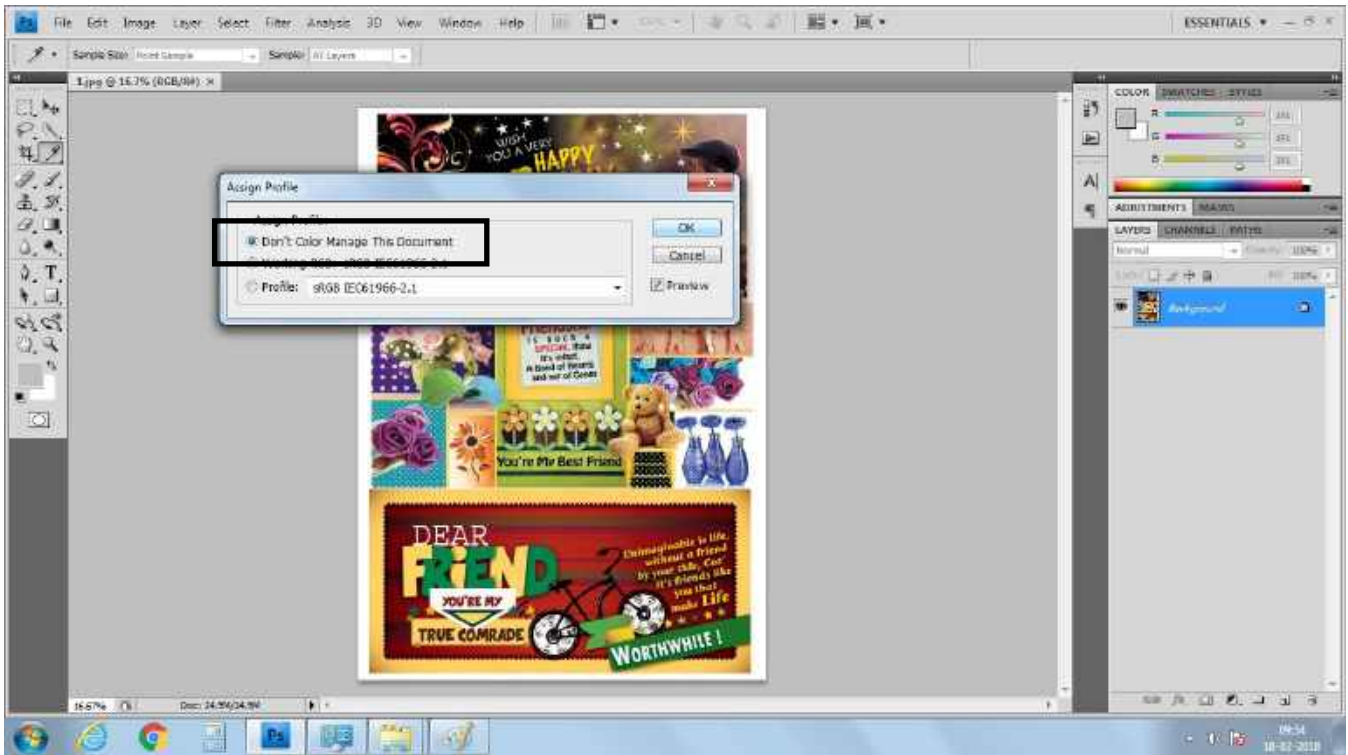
Ps File Edit Image Layer Select Filter Analysis 3D View Window Help

ESSENTIALS ▾

Sample Size: Point Sample Sample: All Layers

1.jpg @ 16.7% (RGB/8#) ×

WISH YOU A VERY HAPPY

Assign Profile

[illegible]

Don't Color Manage This Document

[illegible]

Profile: sRGB IEC61966-2.1

OK

Cancel

Preview

FRIEND IS SUCH A SPECIAL thing It's sweet, A Bond of Hearts and not of Genes

You're My Best Friend

DEAR FRIEND

YOU'RE MY

TRUE COMRADE

Unimaginable is life, without a friend by your side, Cos' it's friends like you that make Life

WORTHWHILE !

COLOR SWATCHES STYLES

R 255

G 255

B 255

ADJUSTMENTS MASKS

LAYERS CHANNELS PATHS

Normal Opacity: 100%

Lock: Fill: 100%

Background

16.67% Doc: 24.9M/24.9M

09:54
18-02-2018